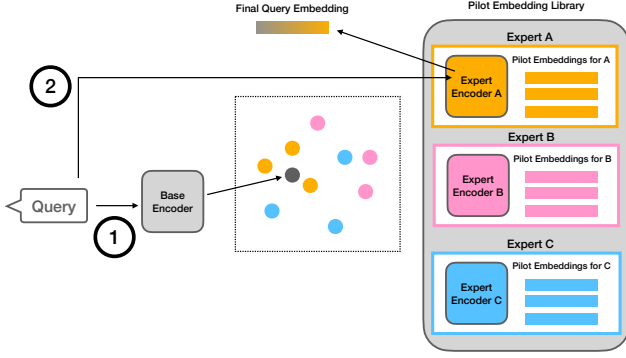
Final Query Embedding

Pilot Embedding Library

Expert A

Expert Encoder A

Pilot Embeddings for A

Expert B

Expert Encoder B

Pilot Embeddings for B

Expert C

Expert Encoder C

Pilot Embeddings for C

2

Query

1

Base Encoder